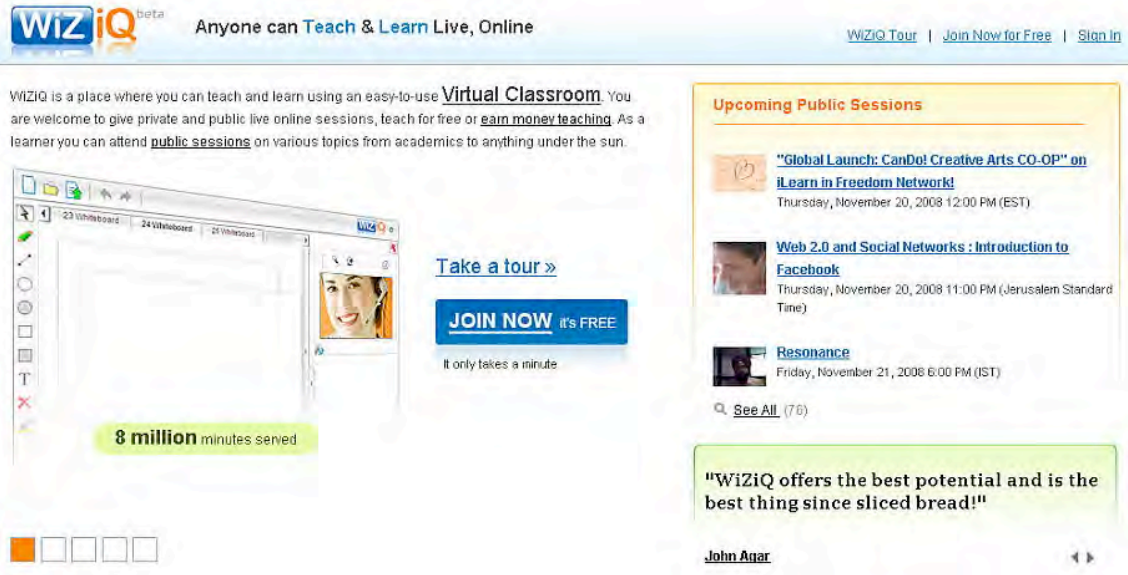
WiZiQ beta

Anyone can Teach & Learn Live, Online

WiZiQ Tour | Join Now for Free | Sign In

WiZiQ is a place where you can teach and learn using an easy-to-use Virtual Classroom. You are welcome to give private and public live online sessions, teach for free or earn money teaching. As a learner you can attend public sessions on various topics from academics to anything under the sun.

23 Whiteboard 24 Whiteboard 25 Whiteboard

WiZiQ

8 million minutes served

Take a tour »

JOIN NOW it's FREE

It only takes a minute

Upcoming Public Sessions

"Global Launch: CanDo! Creative Arts CO-OP" on iLearn in Freedom Network!
Thursday, November 20, 2008 12:00 PM (EST)

Web 2.0 and Social Networks : Introduction to Facebook
Thursday, November 20, 2008 11:00 PM (Jerusalem Standard Time)

Resonance
Friday, November 21, 2008 6:00 PM (IST)

See All (76)

"WiZiQ offers the best potential and is the best thing since sliced bread!"

John Agar